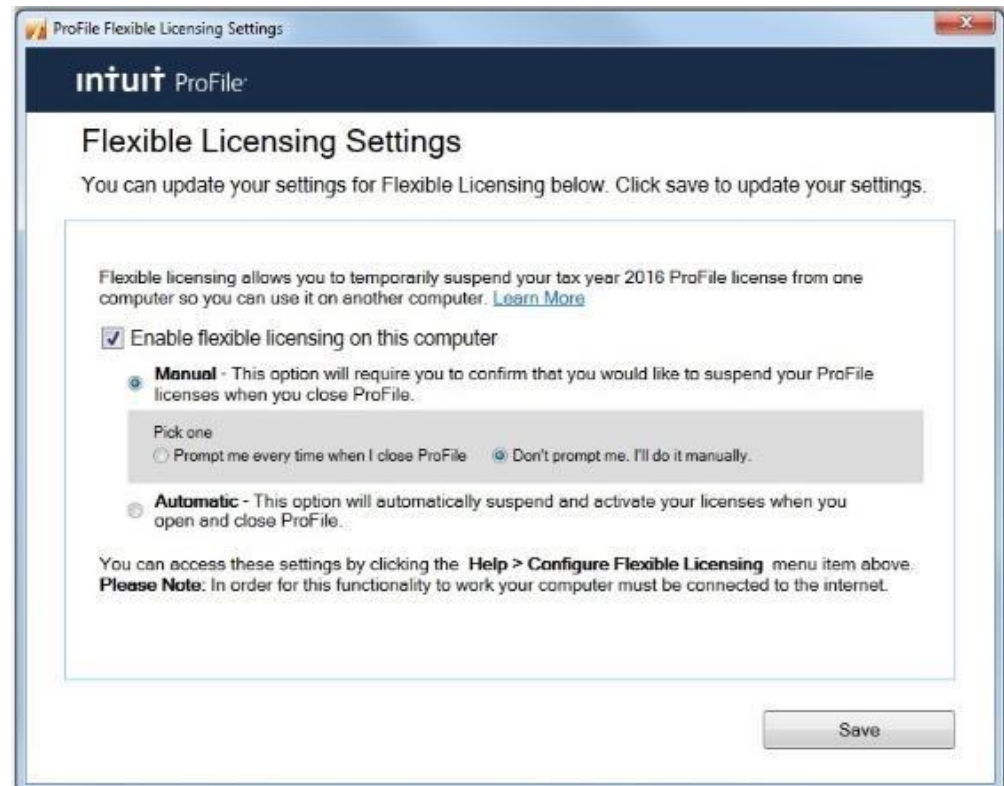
ProFile Flexible Licensing Settings

intuit ProFile

Flexible Licensing Settings

You can update your settings for Flexible Licensing below. Click save to update your settings.

Flexible licensing allows you to temporarily suspend your tax year 2016 ProFile license from one computer so you can use it on another computer. Learn More

Enable flexible licensing on this computer

**Manual** - This option will require you to confirm that you would like to suspend your ProFile licenses when you close ProFile.

Pick one

Prompt me every time when I close ProFile

Don't prompt me. I'll do it manually.

**Automatic** - This option will automatically suspend and activate your licenses when you open and close ProFile.

You can access these settings by clicking the **Help > Configure Flexible Licensing** menu item above. **Please Note**: In order for this functionality to work your computer must be connected to the internet.

Save